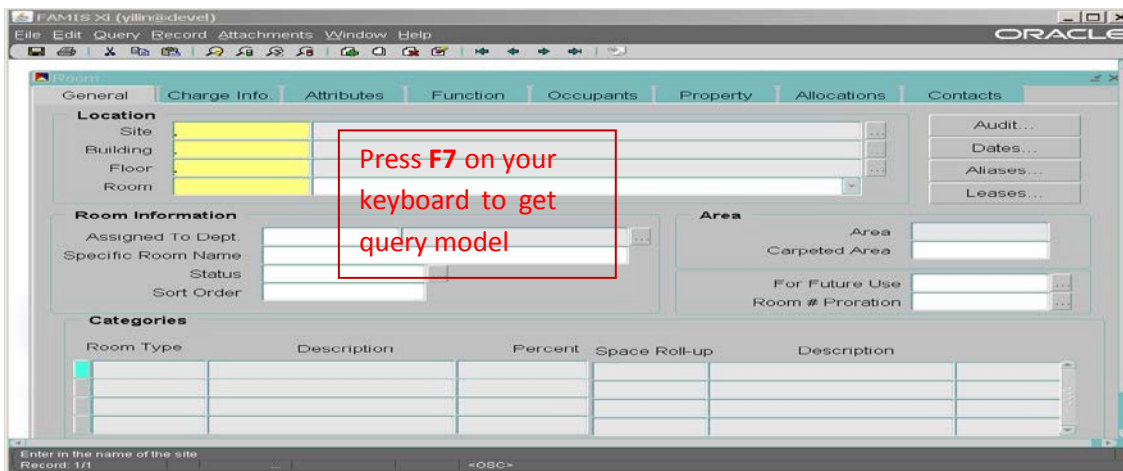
FAMIS XI (yilin@devel)
File Edit Query Record Attachments Window Help
ORACLE

Room

General | Charge Info. | Attributes | Function | Occupants | Property | Allocations | Contacts

Location
Site
Building
Floor
Room

Audit...
Dates...
Aliases...
Leases...

Press **F7** on your keyboard to get query model

Room Information
Assigned To Dept.
Specific Room Name
Status
Sort Order

Area
Area
Carpeted Area

For Future Use
Room # Proration

Categories
Room Type | Description | Percent | Space Roll-up | Description

Enter in the name of the site
Record: 1/1
<OSC>